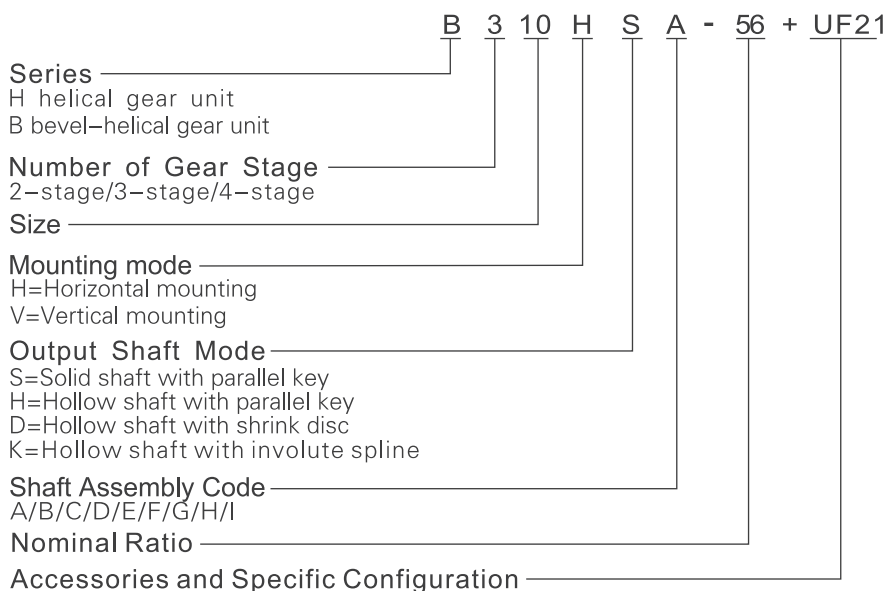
B 3 10 H S A - 56 + UF21

Series
H helical gear unit
B bevel–helical gear unit

Number of Gear Stage
2–stage/3–stage/4–stage

Size

Mounting mode
H=Horizontal mounting
V=Vertical mounting

Output Shaft Mode
S=Solid shaft with parallel key
H=Hollow shaft with parallel key
D=Hollow shaft with shrink disc
K=Hollow shaft with involute spline

Shaft Assembly Code
A/B/C/D/E/F/G/H/I

Nominal Ratio

Accessories and Specific Configuration